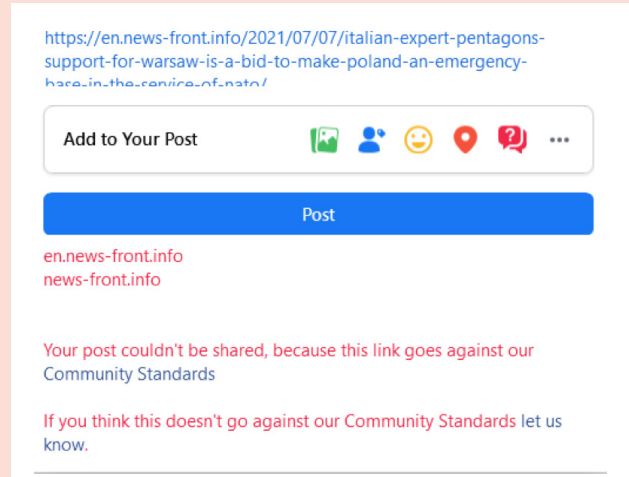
https://en.news-front.info/2021/07/07/italian-expert-pentagons-support-for-warsaw-is-a-bid-to-make-poland-an-emergency-base-in-the-service-of-nato/

Add to Your Post

Post

en.news-front.info
news-front.info

Your post couldn't be shared, because this link goes against our Community Standards

If you think this doesn't go against our Community Standards let us know.